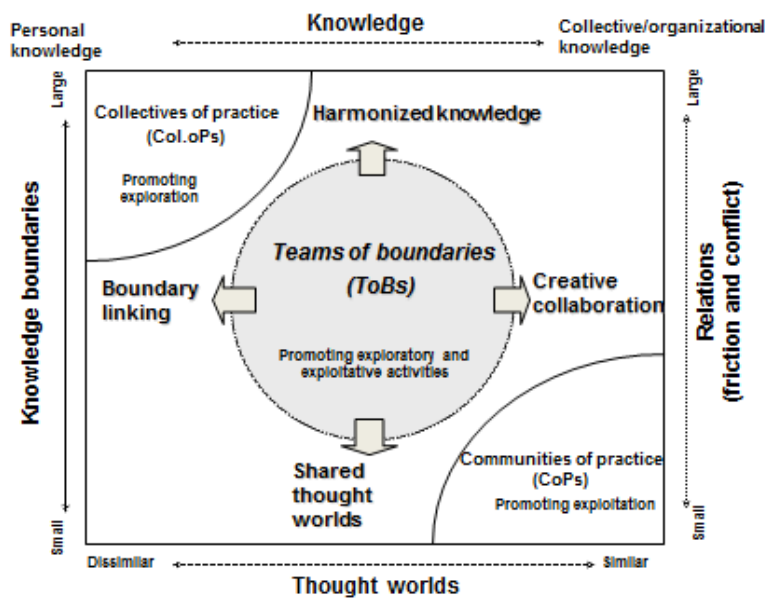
Personal knowledge

Knowledge

Collective/organizational knowledge

Large

Knowledge boundaries

Small

Collectives of practice (Col.oPs)

Promoting exploration

Harmonized knowledge

Teams of boundaries (ToBs)

Promoting exploratory and exploitative activities

Boundary linking

Creative collaboration

Shared thought worlds

Communities of practice (CoPs)

Promoting exploitation

Large

Relations (friction and conflict)

Small

Dissimilar

Similar

Thought worlds